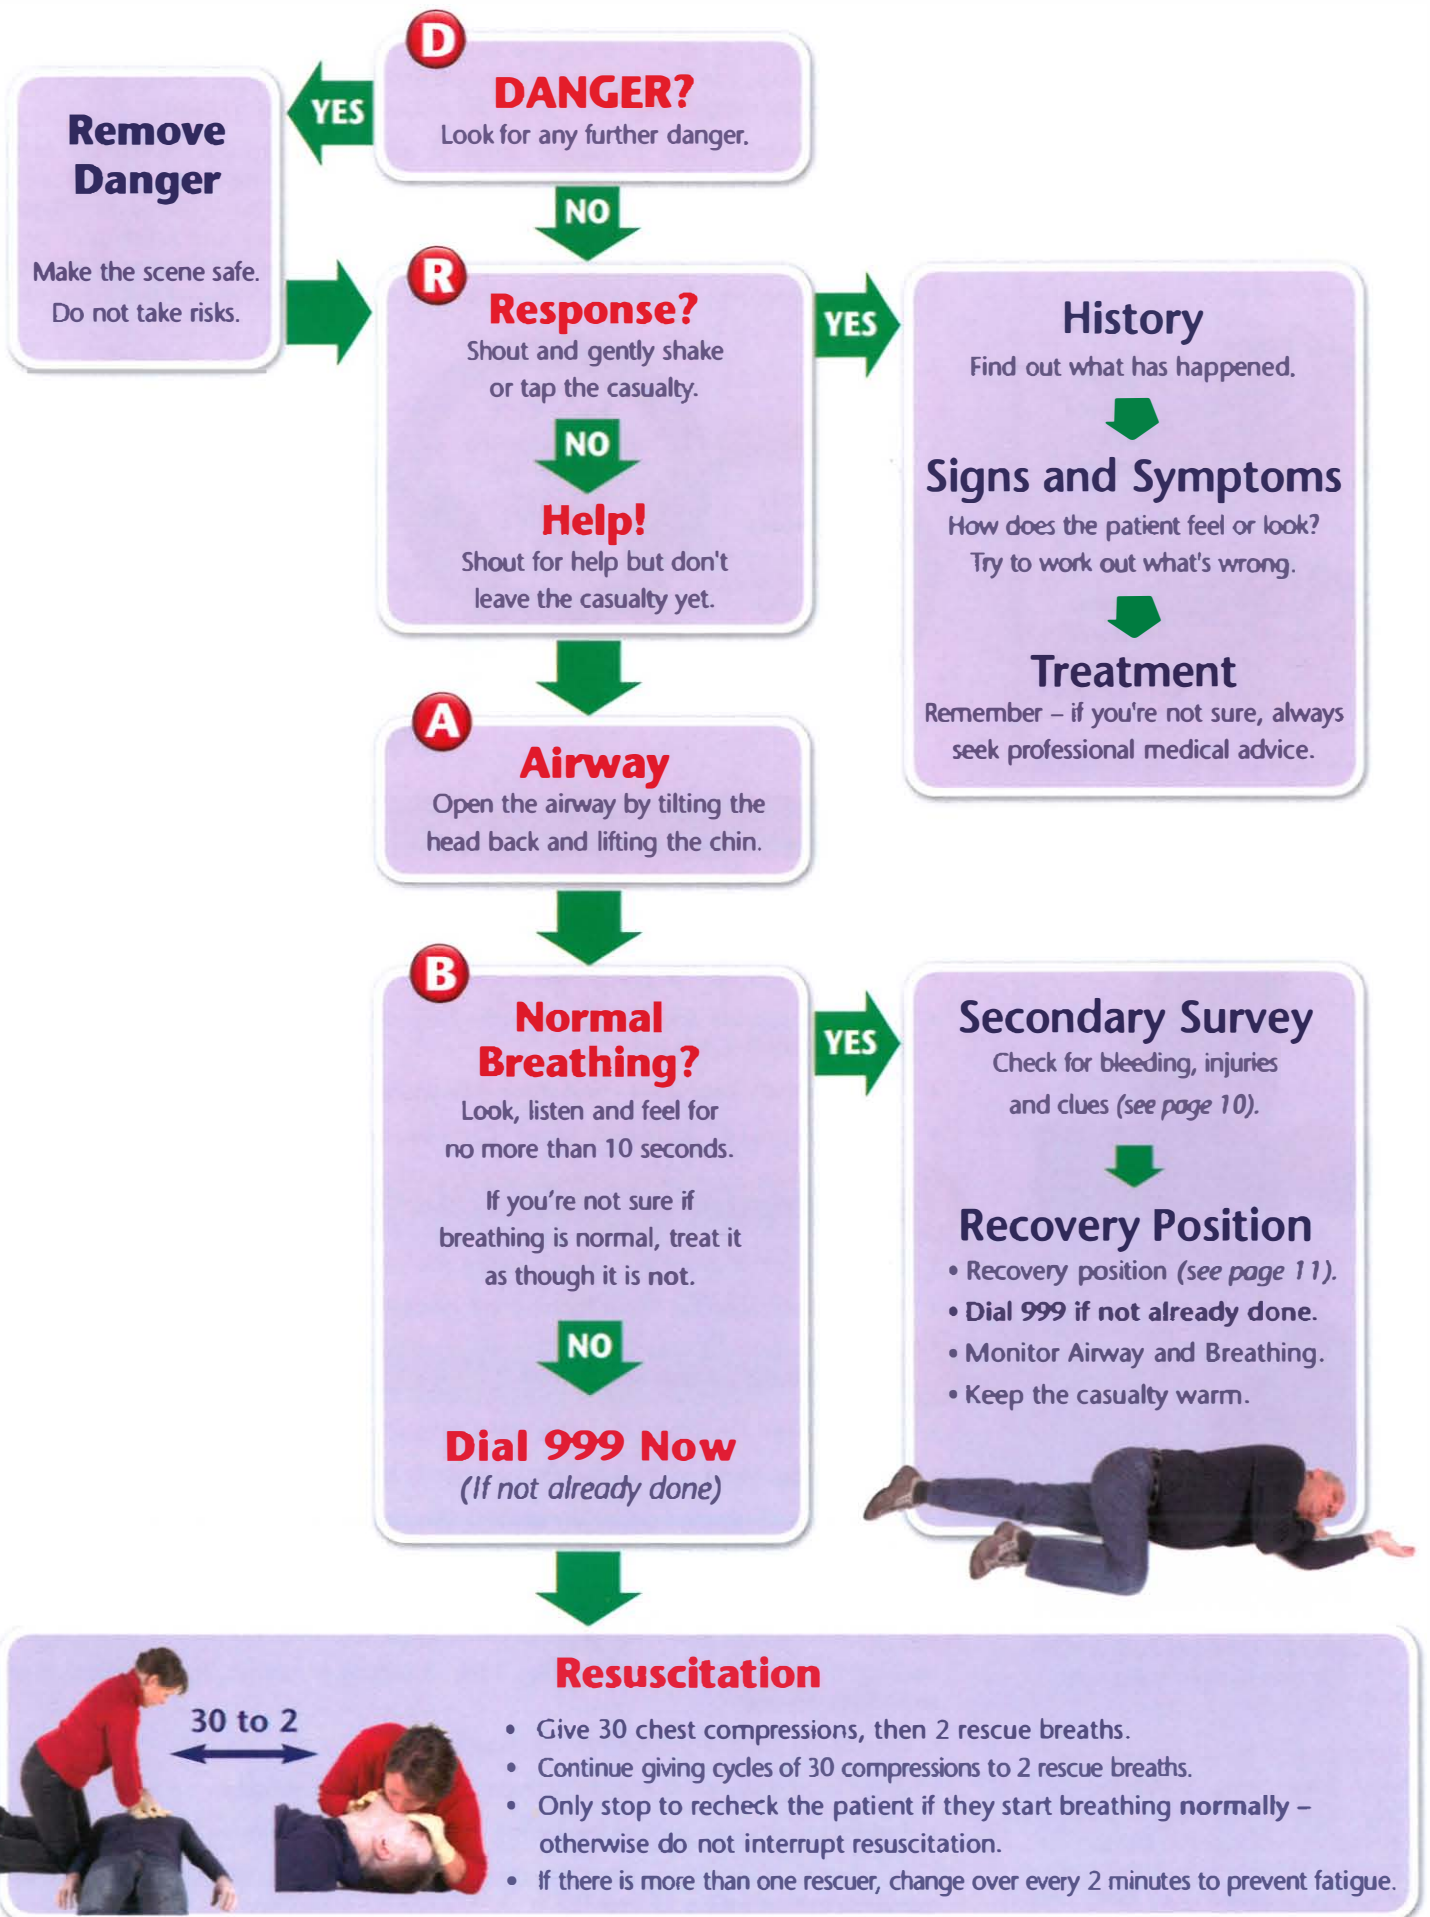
D

DANGER?
Look for any further danger.

YES

Remove Danger

Make the scene safe.
Do not take risks.

NO

R

Response?
Shout and gently shake or tap the casualty.

NO

Help!
Shout for help but don't leave the casualty yet.

YES

History
Find out what has happened.

Signs and Symptoms
How does the patient feel or look?
Try to work out what's wrong.

Treatment
Remember – if you're not sure, always seek professional medical advice.

A

Airway
Open the airway by tilting the head back and lifting the chin.

B

Normal Breathing?
Look, listen and feel for no more than 10 seconds.

If you're not sure if breathing is normal, treat it as though it is not.

NO

Dial 999 Now
(If not already done)

YES

Secondary Survey
Check for bleeding, injuries and clues (see page 10).

Recovery Position
• Recovery position (see page 11).
• Dial 999 if not already done.
• Monitor Airway and Breathing.
• Keep the casualty warm.

30 to 2

Resuscitation
• Give 30 chest compressions, then 2 rescue breaths.
• Continue giving cycles of 30 compressions to 2 rescue breaths.
• Only stop to recheck the patient if they start breathing normally – otherwise do not interrupt resuscitation.
• If there is more than one rescuer, change over every 2 minutes to prevent fatigue.